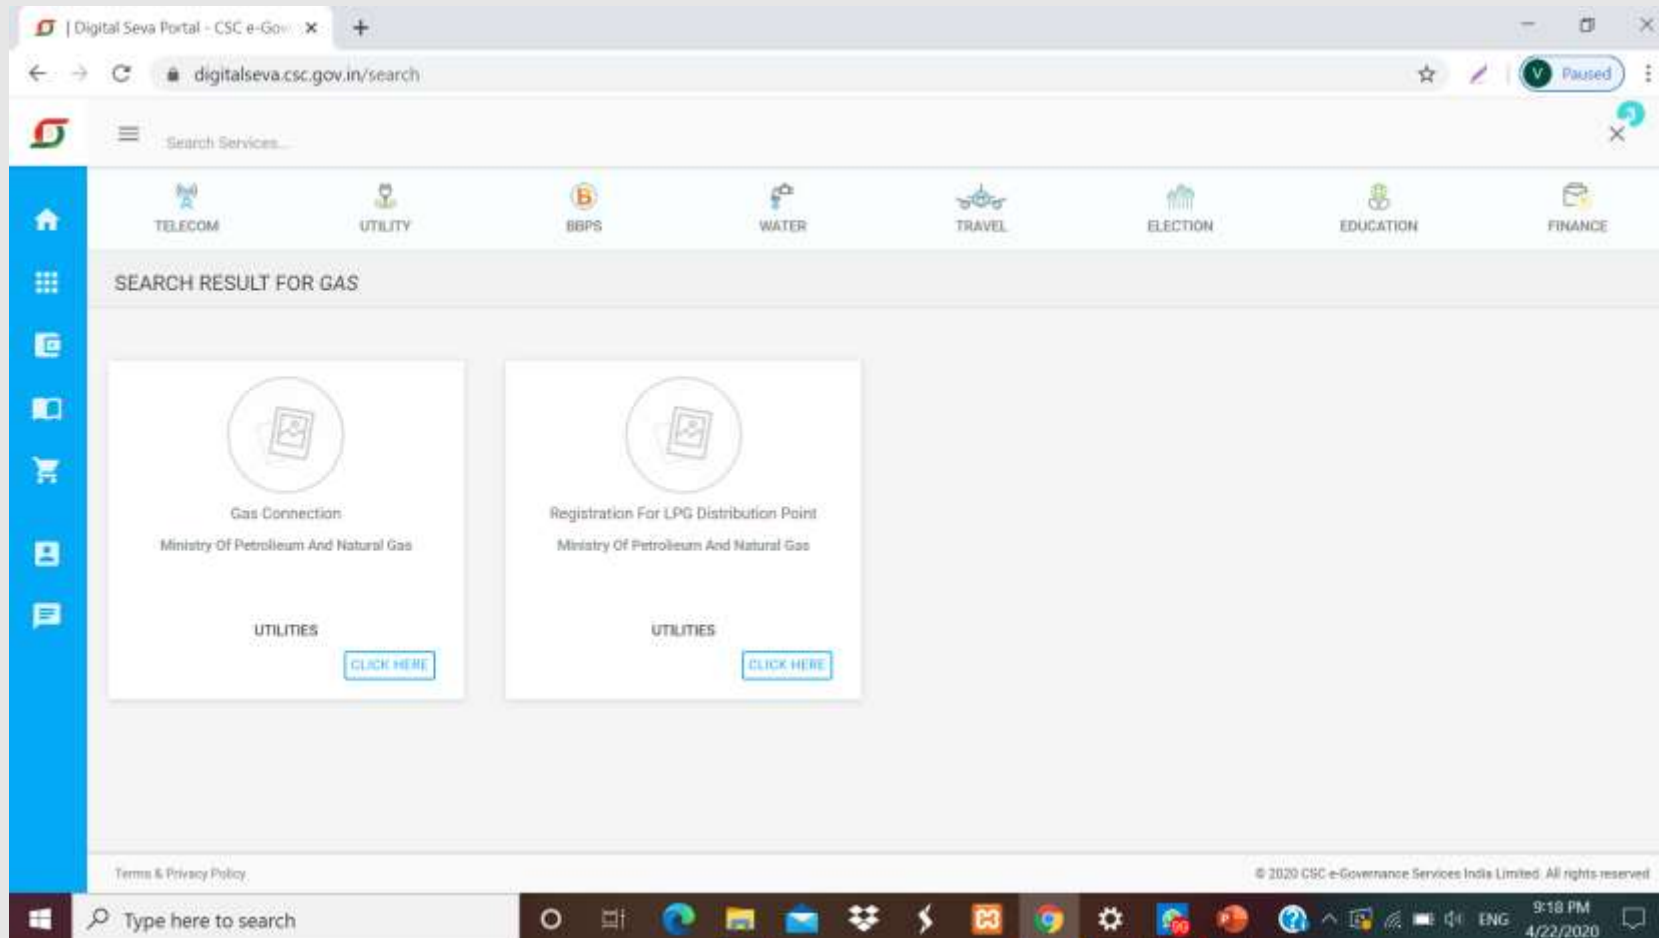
| Digital Seva Portal - CSC e-Gov

digitalseva.csc.gov.in/search

V Paused

Search Services...

TELECOM UTILITY BBPS WATER TRAVEL ELECTION EDUCATION FINANCE

SEARCH RESULT FOR GAS

Gas Connection
Ministry Of Petroleum And Natural Gas
UTILITIES
CLICK HERE

Registration For LPG Distribution Point
Ministry Of Petroleum And Natural Gas
UTILITIES
CLICK HERE

Terms & Privacy Policy

© 2020 CSC e-Governance Services India Limited. All rights reserved

Type here to search

ENG 9:18 PM 4/22/2020